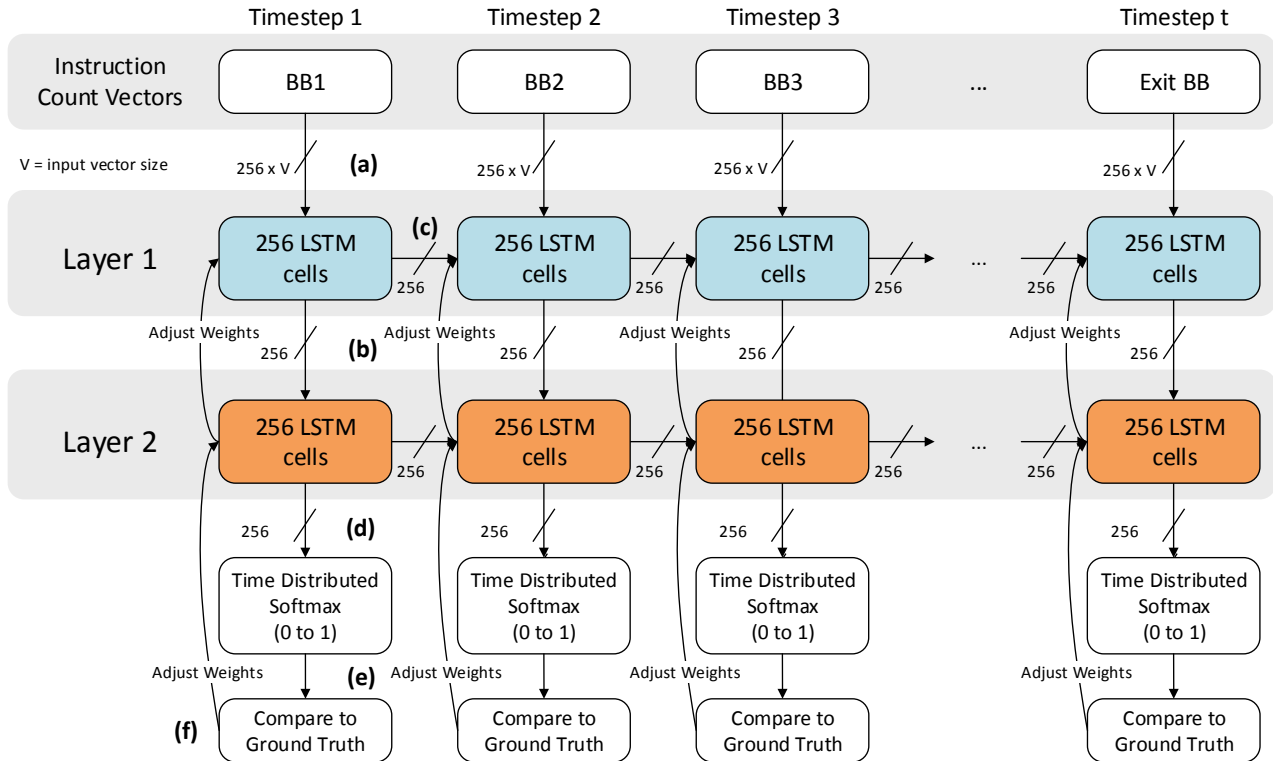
Timestep 1 Timestep 2 Timestep 3 Timestep t

Instruction Count Vectors

BB1 BB2 BB3 ... Exit BB

V = input vector size

256 x V (a) 256 x V 256 x V 256 x V

Layer 1

256 LSTM cells (c) 256 LSTM cells 256 LSTM cells ... 256 LSTM cells

256 256 256 256

Adjust Weights Adjust Weights Adjust Weights Adjust Weights

256 (b) 256 256 256

Layer 2

256 LSTM cells 256 LSTM cells 256 LSTM cells ... 256 LSTM cells

256 256 256 256

256 (d) 256 256 256

Time Distributed Softmax (0 to 1)

Time Distributed Softmax (0 to 1)

Time Distributed Softmax (0 to 1)

Time Distributed Softmax (0 to 1)

Adjust Weights (e) Adjust Weights Adjust Weights Adjust Weights

(f)

Compare to Ground Truth

Compare to Ground Truth

Compare to Ground Truth

Compare to Ground Truth